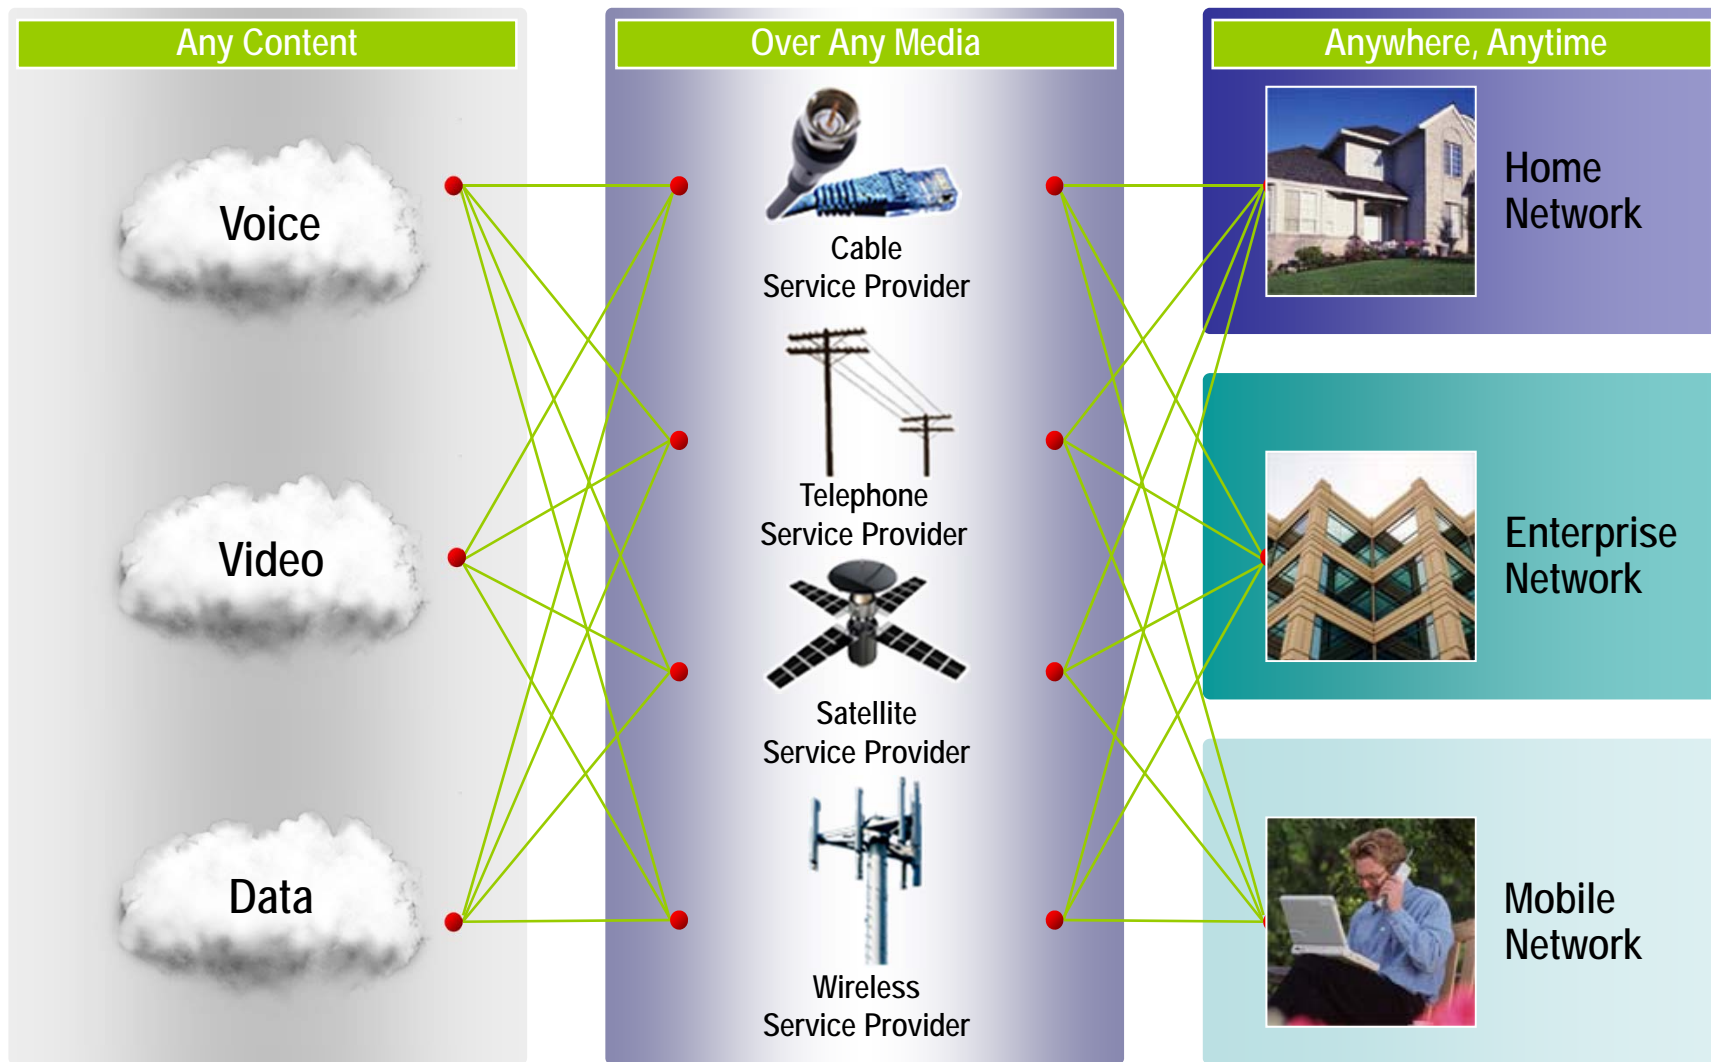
Any Content

Voice

Video

Data

Over Any Media

Cable
Service Provider

Telephone
Service Provider

Satellite
Service Provider

Wireless
Service Provider

Anywhere, Anytime

Home
Network

Enterprise
Network

Mobile
Network